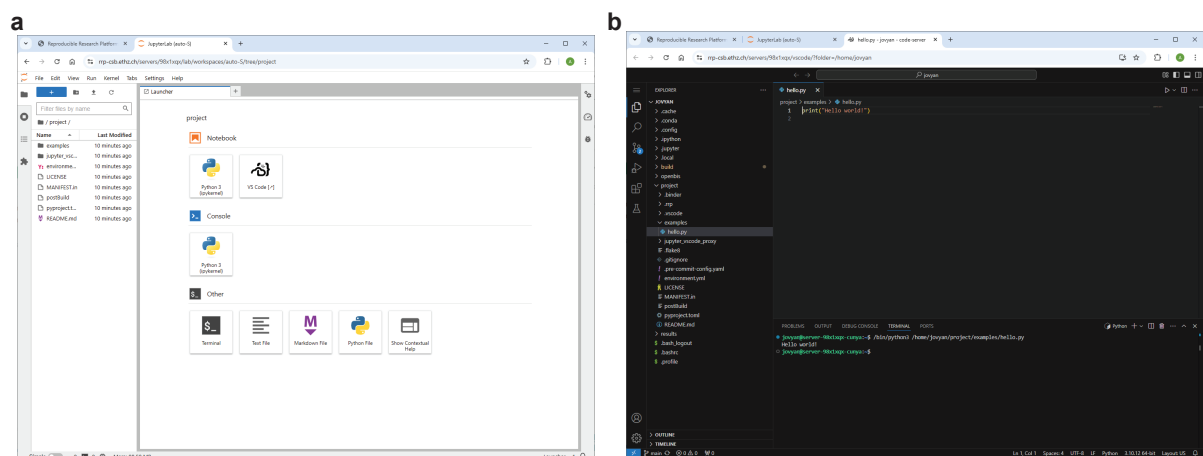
a

Reproducible Research Platform | JupyterLab (auto-5) | +

mp-csb.ethz.ch/servers/98x1xqx/lab/workspaces/auto-5/tree/project

File Edit View Run Kernel Tabs Settings Help

Filter files by name

/ project /

| Name | Last Modified |
|---|---|
| examples | 10 minutes ago |
| jupyter_vsc... | 10 minutes ago |
| environme... | 10 minutes ago |
| LICENSE | 10 minutes ago |
| MANIFEST.in | 10 minutes ago |
| postBuild | 10 minutes ago |
| pyproject.t... | 10 minutes ago |
| README.md | 10 minutes ago |

Launcher

project

Notebook

Python 3 (ipykernel)

VS Code [↗]

Console

Python 3 (ipykernel)

Other

Terminal

Text File

Markdown File

Python File

Show Contextual Help

b

Reproducible Research Platform | JupyterLab (auto-5) | hello.py - joyvan - code-server | +

mp-csb.ethz.ch/servers/98x1xqx/vscode/?folder=/home/joyvan

joyvan

EXPLORER

JOYVAN

.cache
.conda
.config
.ipython
.jupyter
.local
build
openbis
project
.binder
.mp
.vscode
examples
hello.py
jupyter_vscode_proxy
.flake8
.gitignore
.pre-commit-config.yaml
environment.yml
LICENSE
MANIFEST.in
postBuild
pyproject.toml
README.md
results
.bash_logout
.bashrc
.profile

hello.py

project > examples > hello.py

1 print("Hello world!")
2

PROBLEMS OUTPUT DEBUG CONSOLE TERMINAL PORTS

Python

joyvan@server-98x1xqx-cueyac:~$ /bin/python3 /home/joyvan/project/examples/hello.py
Hello world!
joyvan@server-98x1xqx-cueyac:~$

OUTLINE

TIMELINE

main ⊗ 0 ⚠ 0 ⓦ 0

Ln 1, Col 1 Spaces: 4 UTF-8 LF Python 3.10.12 64-bit Layout: US